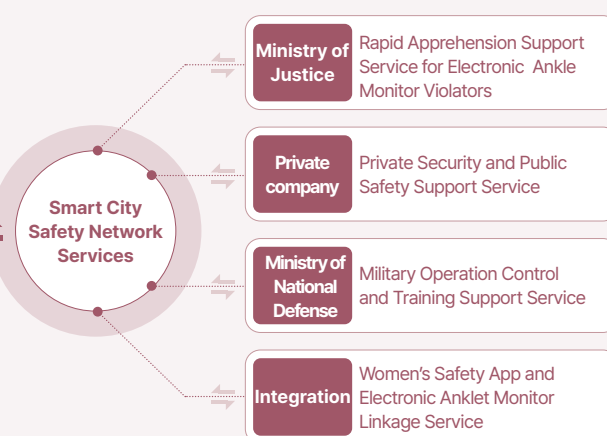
Smart City Safety Network Services

Ministry of Justice
Rapid Apprehension Support Service for Electronic Ankle Monitor Violators

Private company
Private Security and Public Safety Support Service

Ministry of National Defense
Military Operation Control and Training Support Service

Integration
Women's Safety App and Electronic Anklet Monitor Linkage Service